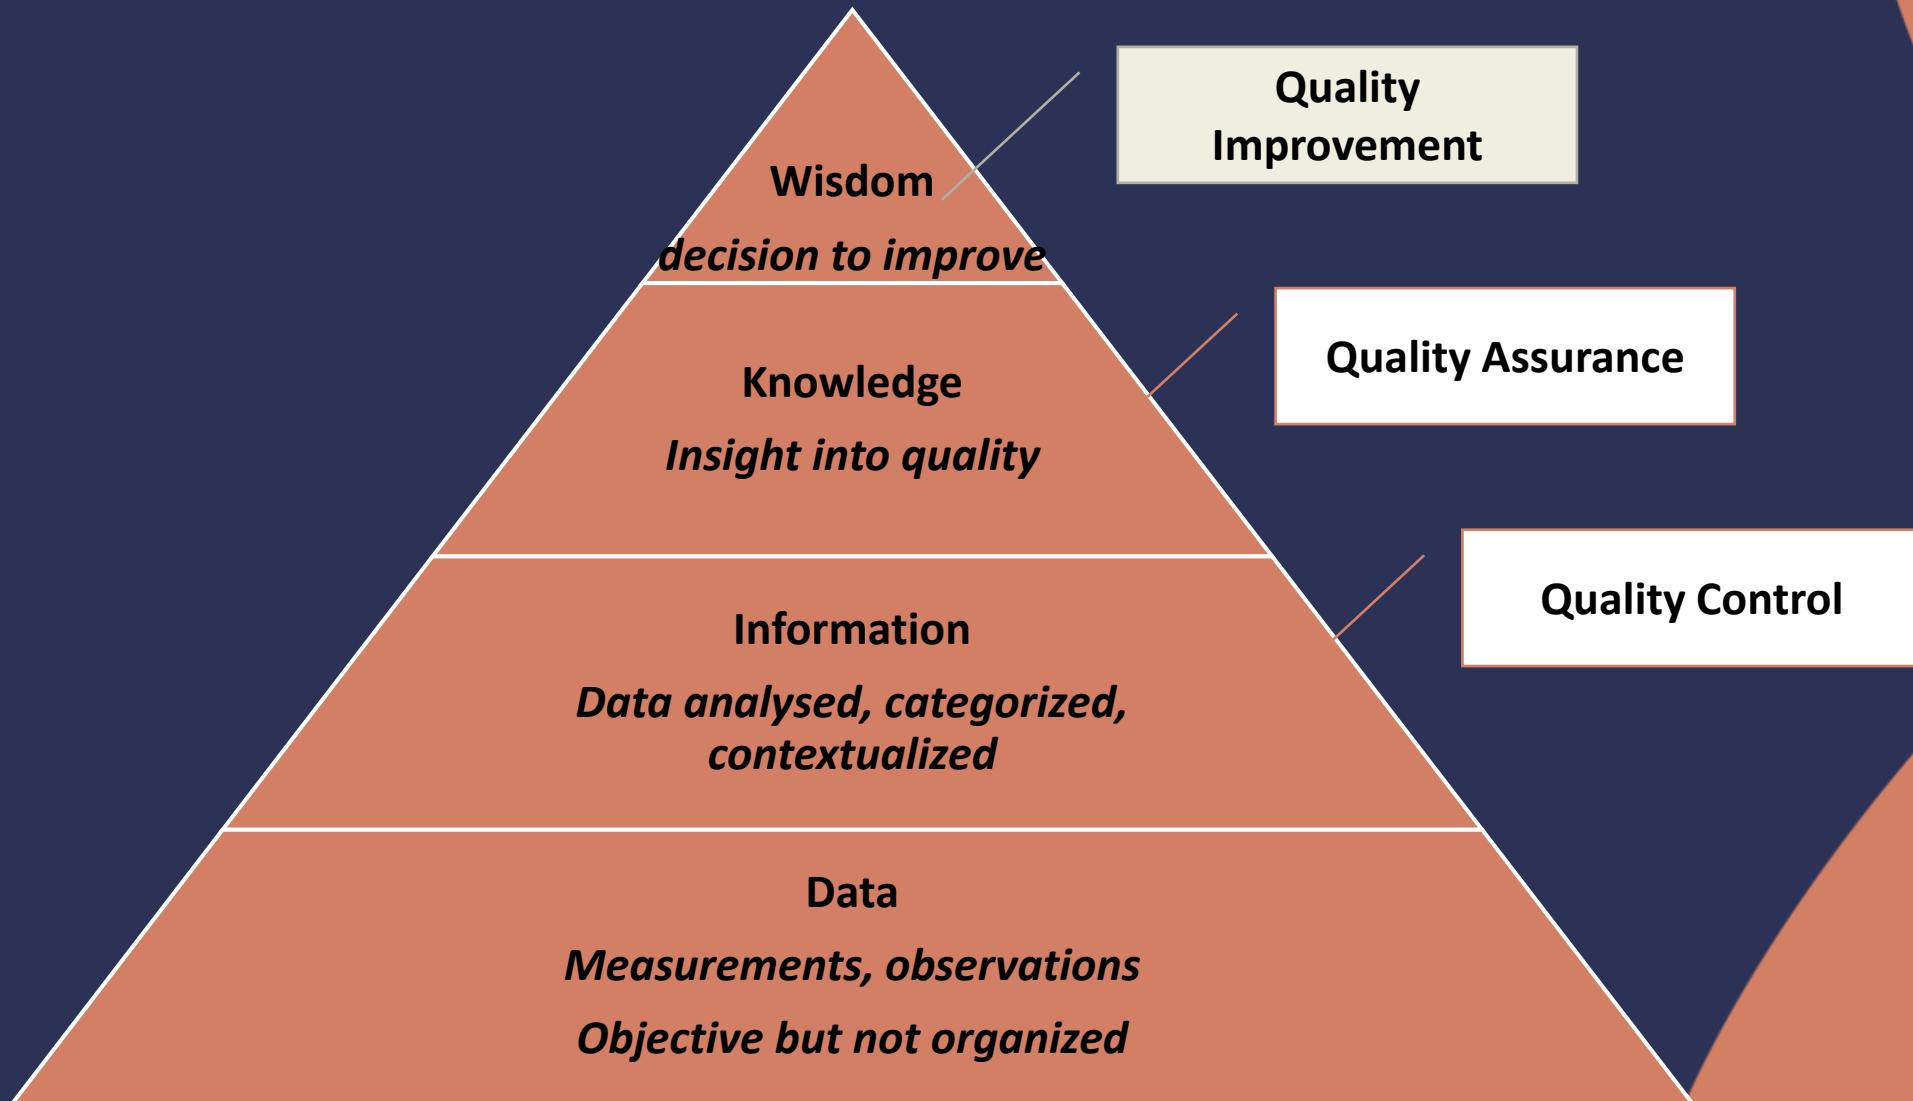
Wisdom

decision to improve

Quality Improvement

Knowledge

Insight into quality

Quality Assurance

Information

Data analysed, categorized, contextualized

Quality Control

Data

Measurements, observations

Objective but not organized